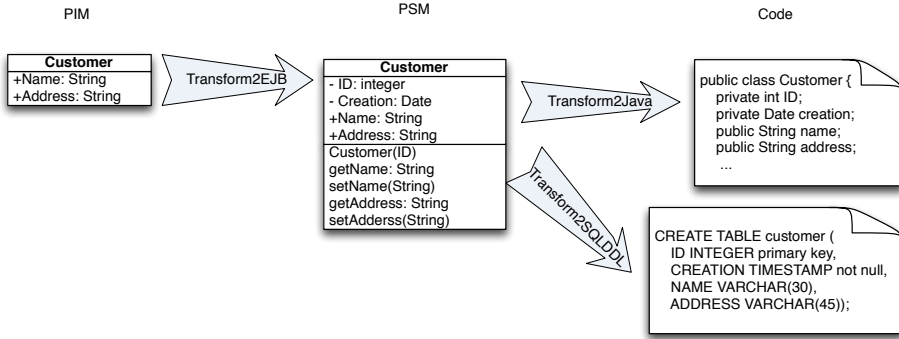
PIM

PSM

Code

| Customer |
|---|
| +Name: String<br>+Address: String |

Transform2EJB

| Customer |
|---|
| - ID: integer<br>- Creation: Date<br>+Name: String<br>+Address: String |
| Customer(ID)<br>getName: String<br>setName(String)<br>getAddress: String<br>setAdderss(String) |

Transform2Java

public class Customer {
private int ID;
private Date creation;
public String name;
public String address;
...

Transform2SQLDDL

CREATE TABLE customer (
ID INTEGER primary key,
CREATION TIMESTAMP not null,
NAME VARCHAR(30),
ADDRESS VARCHAR(45));